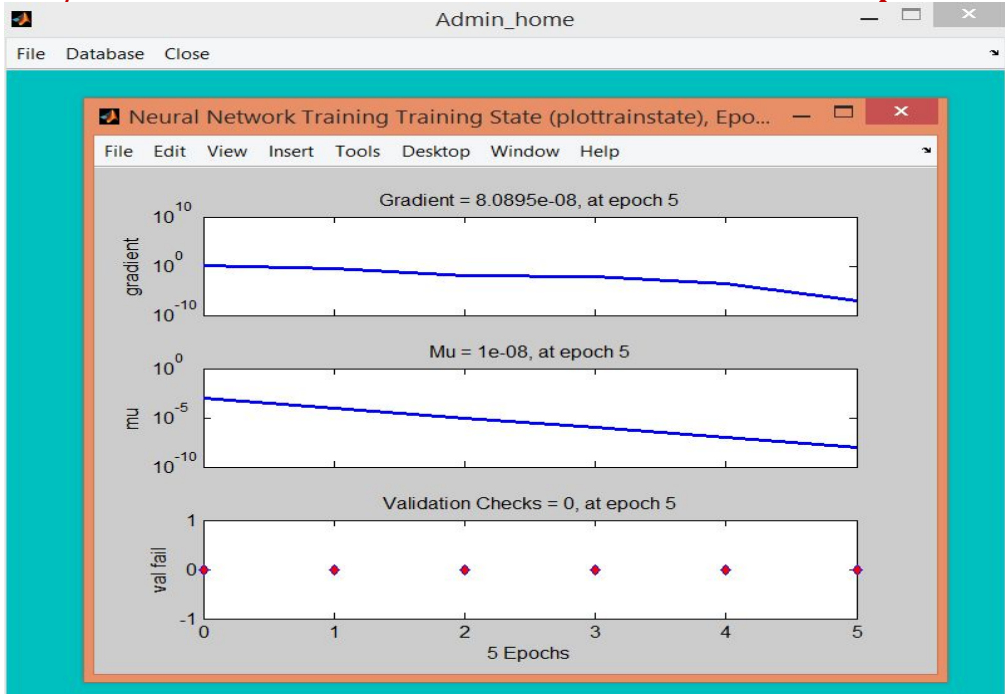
Admin_home

File Database Close

Neural Network Training Training State (plottrainstate), Epo...

File Edit View Insert Tools Desktop Window Help

Gradient = 8.0895e-08, at epoch 5

$10^{10}$
$10^{0}$
$10^{-10}$
gradient

Mu = 1e-08, at epoch 5

$10^{0}$
$10^{-5}$
$10^{-10}$
mu

Validation Checks = 0, at epoch 5

1
0
-1
val fail

0 1 2 3 4 5
5 Epochs